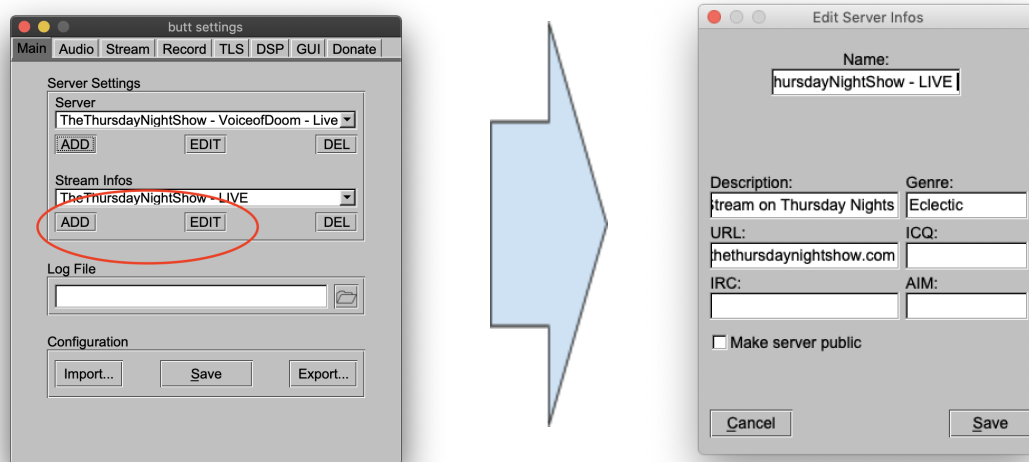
butt settings

Main Audio Stream Record TLS DSP GUI Donate

Server Settings

Server

TheThursdayNightShow - VoiceofDoom - Live

ADD EDIT DEL

Stream Infos

TheThursdayNightShow - LIVE

ADD EDIT DEL

Log File

Configuration

Import... Save Export...

Edit Server Infos

Name:

hursdayNightShow - LIVE

Description:

Stream on Thursday Nights

Genre:

Eclectic

URL:

thethursdaynightshow.com

ICQ:

IRC:

AIM:

Make server public

Cancel

Save